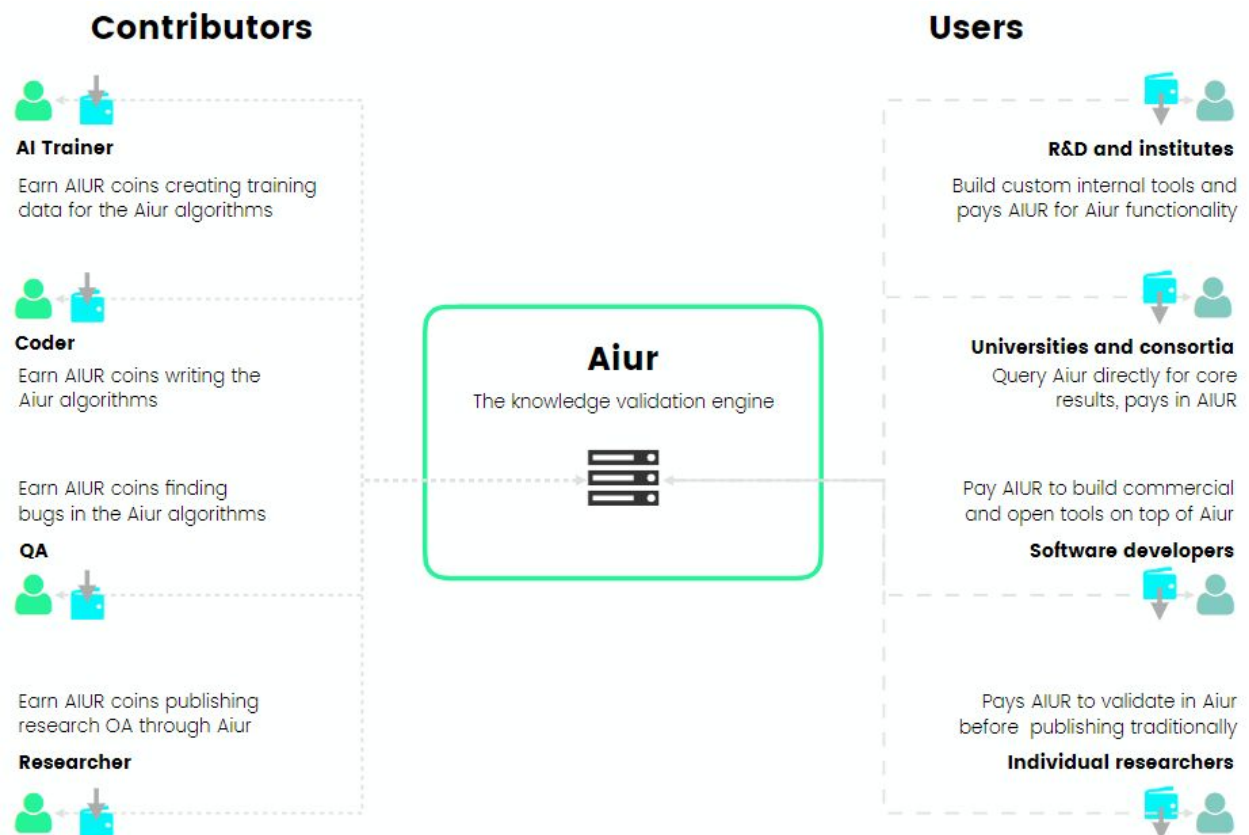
Contributors

AI Trainer

Earn AIUR coins creating training data for the Aiur algorithms

Coder

Earn AIUR coins writing the Aiur algorithms

Earn AIUR coins finding bugs in the Aiur algorithms

QA

Earn AIUR coins publishing research OA through Aiur

Researcher

Aiur

The knowledge validation engine

Users

R&D and institutes

Build custom internal tools and pays AIUR for Aiur functionality

Universities and consortia

Query Aiur directly for core results, pays in AIUR

Pay AIUR to build commercial and open tools on top of Aiur

Software developers

Pays AIUR to validate in Aiur before publishing traditionally

Individual researchers